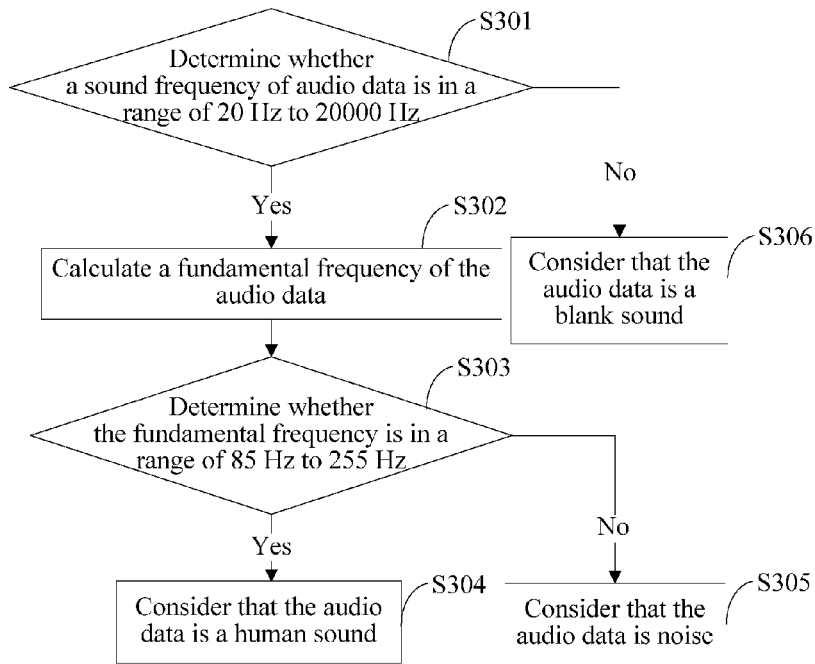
S301

Determine whether a sound frequency of audio data is in a range of 20 Hz to 20000 Hz

No

Yes

S302

Calculate a fundamental frequency of the audio data

S306

Consider that the audio data is a blank sound

S303

Determine whether the fundamental frequency is in a range of 85 Hz to 255 Hz

No

Yes

S304

Consider that the audio data is a human sound

S305

Consider that the audio data is noise